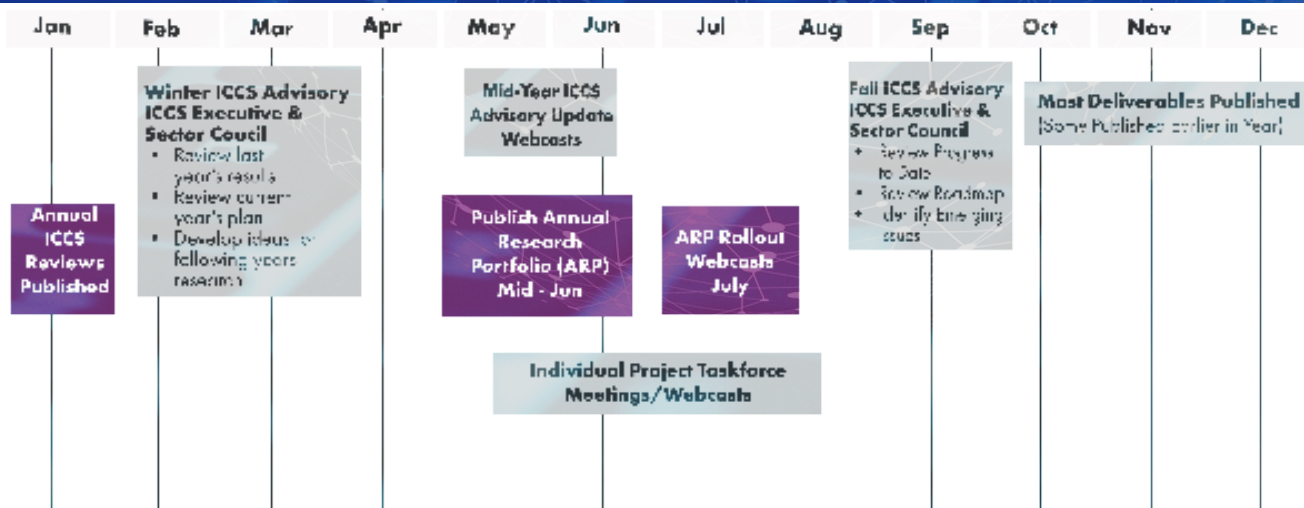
Jan Feb Mar Apr May Jun Jul Aug Sep Oct Nov Dec

Annual ICCS Reviews Published

Winter ICCS Advisory ICCS Executive & Sector Council
- Review last year's results
- Review current year's plan
- Develop ideas for following years research

Mid-Year ICCS Advisory Update Webcasts

Publish Annual Research Portfolio (ARP) Mid - Jun

ARP Rollout Webcasts July

Individual Project Taskforce Meetings/Webcasts

Fall ICCS Advisory ICCS Executive & Sector Council
- Review Progress to Date
- Review Roadmap
- Identify Emerging Issues

Most Deliverables Published (Some Published earlier in Year)